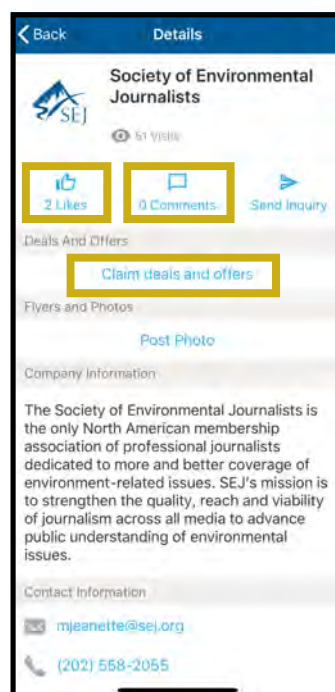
Back

Details

SEJ

Society of Environmental Journalists

51 Visits

2 Likes

0 Comments

Send Inquiry

Deals And Offers

Claim deals and offers

Flyers and Photos

Post Photo

Company Information

The Society of Environmental Journalists is the only North American membership association of professional journalists dedicated to more and better coverage of environment-related issues. SEJ's mission is to strengthen the quality, reach and viability of journalism across all media to advance public understanding of environmental issues.

Contact Information

mjeanette@sej.org

(202) 558-2055